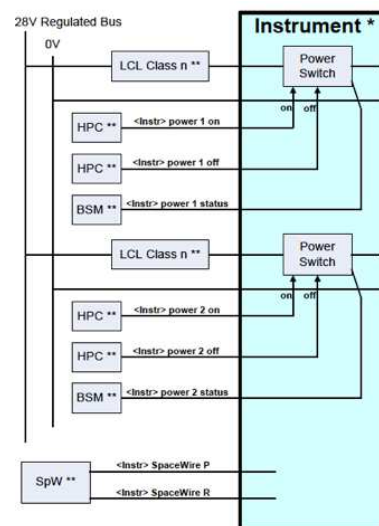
28V Regulated Bus

0V

Instrument *

LCL Class n **

Power Switch

on

off

HPC **

<Instr> power 1 on

HPC **

<Instr> power 1 off

BSM **

<Instr> power 1 status

LCL Class n **

Power Switch

on

off

HPC **

<Instr> power 2 on

HPC **

<Instr> power 2 off

BSM **

<Instr> power 2 status

SpW **

<Instr> SpaceWire P

<Instr> SpaceWire R